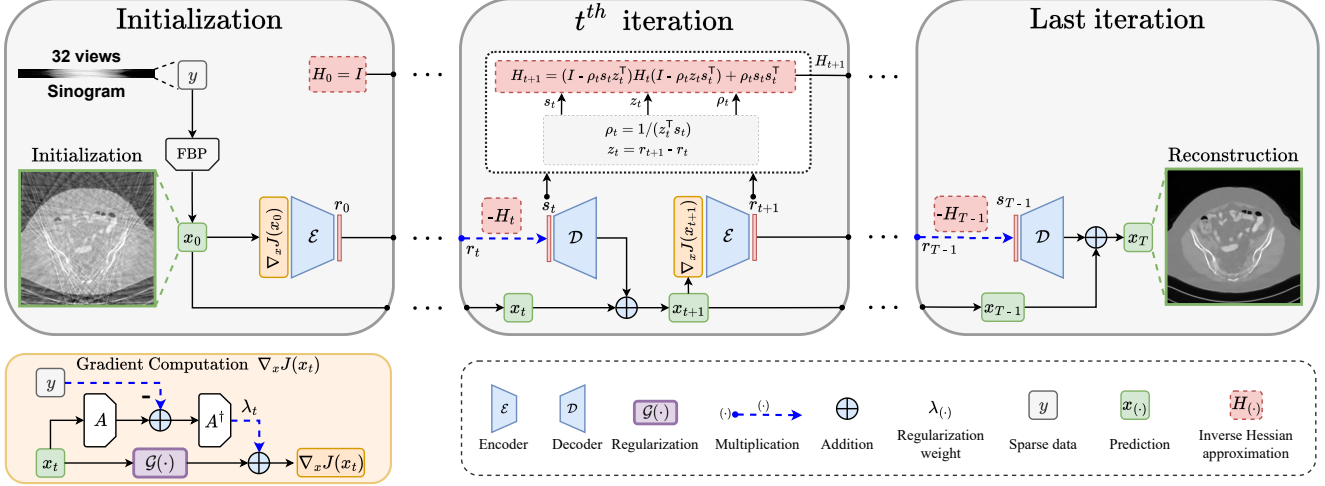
Initialization

32 views

Sinogram

$y$

$H_0 = I$

FBP

Initialization

$x_0$

$\nabla_x J(x_0)$

$\mathcal{E}$

$r_0$

$t^{th}$ iteration

$H_{t+1} = (I - \rho_t s_t z_t^\top) H_t (I - \rho_t z_t s_t^\top) + \rho_t s_t s_t^\top$

$H_{t+1}$

$s_t$

$z_t$

$\rho_t$

$\rho_t = 1/(z_t^\top s_t)$

$z_t = r_{t+1} - r_t$

$-H_t$

$s_t$

$r_t$

$\mathcal{D}$

$\nabla_x J(x_{t+1})$

$\mathcal{E}$

$r_{t+1}$

$x_t$

$x_{t+1}$

Last iteration

$-H_{T-1}$

$s_{T-1}$

$r_{T-1}$

$\mathcal{D}$

$x_T$

$x_{T-1}$

Reconstruction

Gradient Computation $\nabla_x J(x_t)$

$y$

$-$

$A$

$A^\dagger$

$\lambda_t$

$x_t$

$\mathcal{G}(\cdot)$

$\nabla_x J(x_t)$

$\mathcal{E}$ Encoder

$\mathcal{D}$ Decoder

$\mathcal{G}(\cdot)$ Regularization

$(\cdot)$ $(\cdot)$ Multiplication

Addition

$\lambda_{(\cdot)}$ Regularization weight

$y$ Sparse data

$x_{(\cdot)}$ Prediction

$H_{(\cdot)}$ Inverse Hessian approximation